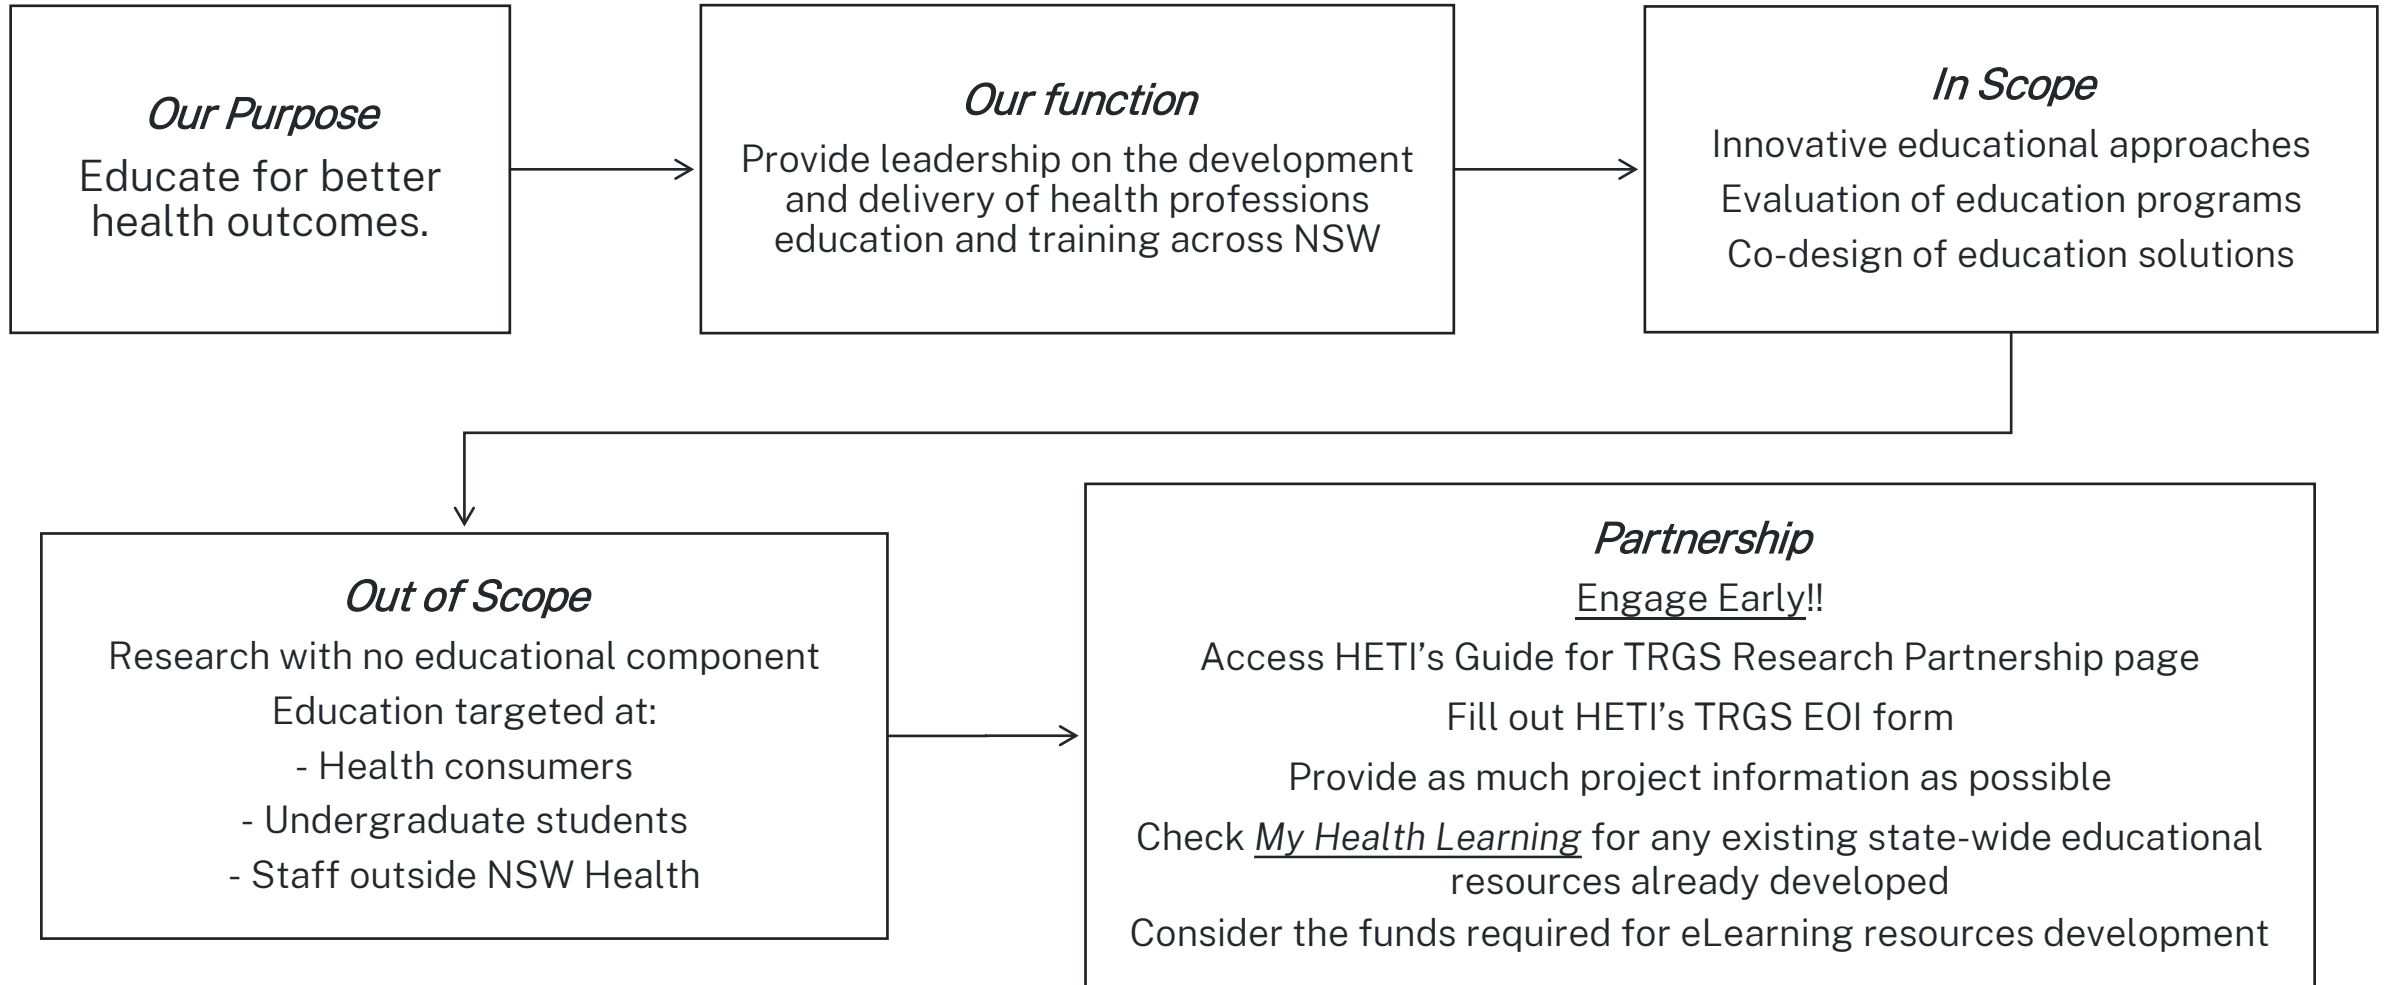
Our Purpose
Educate for better health outcomes.

Our function
Provide leadership on the development and delivery of health professions education and training across NSW

In Scope
Innovative educational approaches
Evaluation of education programs
Co-design of education solutions

Out of Scope
Research with no educational component
Education targeted at:
- Health consumers
- Undergraduate students
- Staff outside NSW Health

Partnership
Engage Early!!
Access HETI's Guide for TRGS Research Partnership page
Fill out HETI's TRGS EOI form
Provide as much project information as possible
Check My Health Learning for any existing state-wide educational resources already developed
Consider the funds required for eLearning resources development